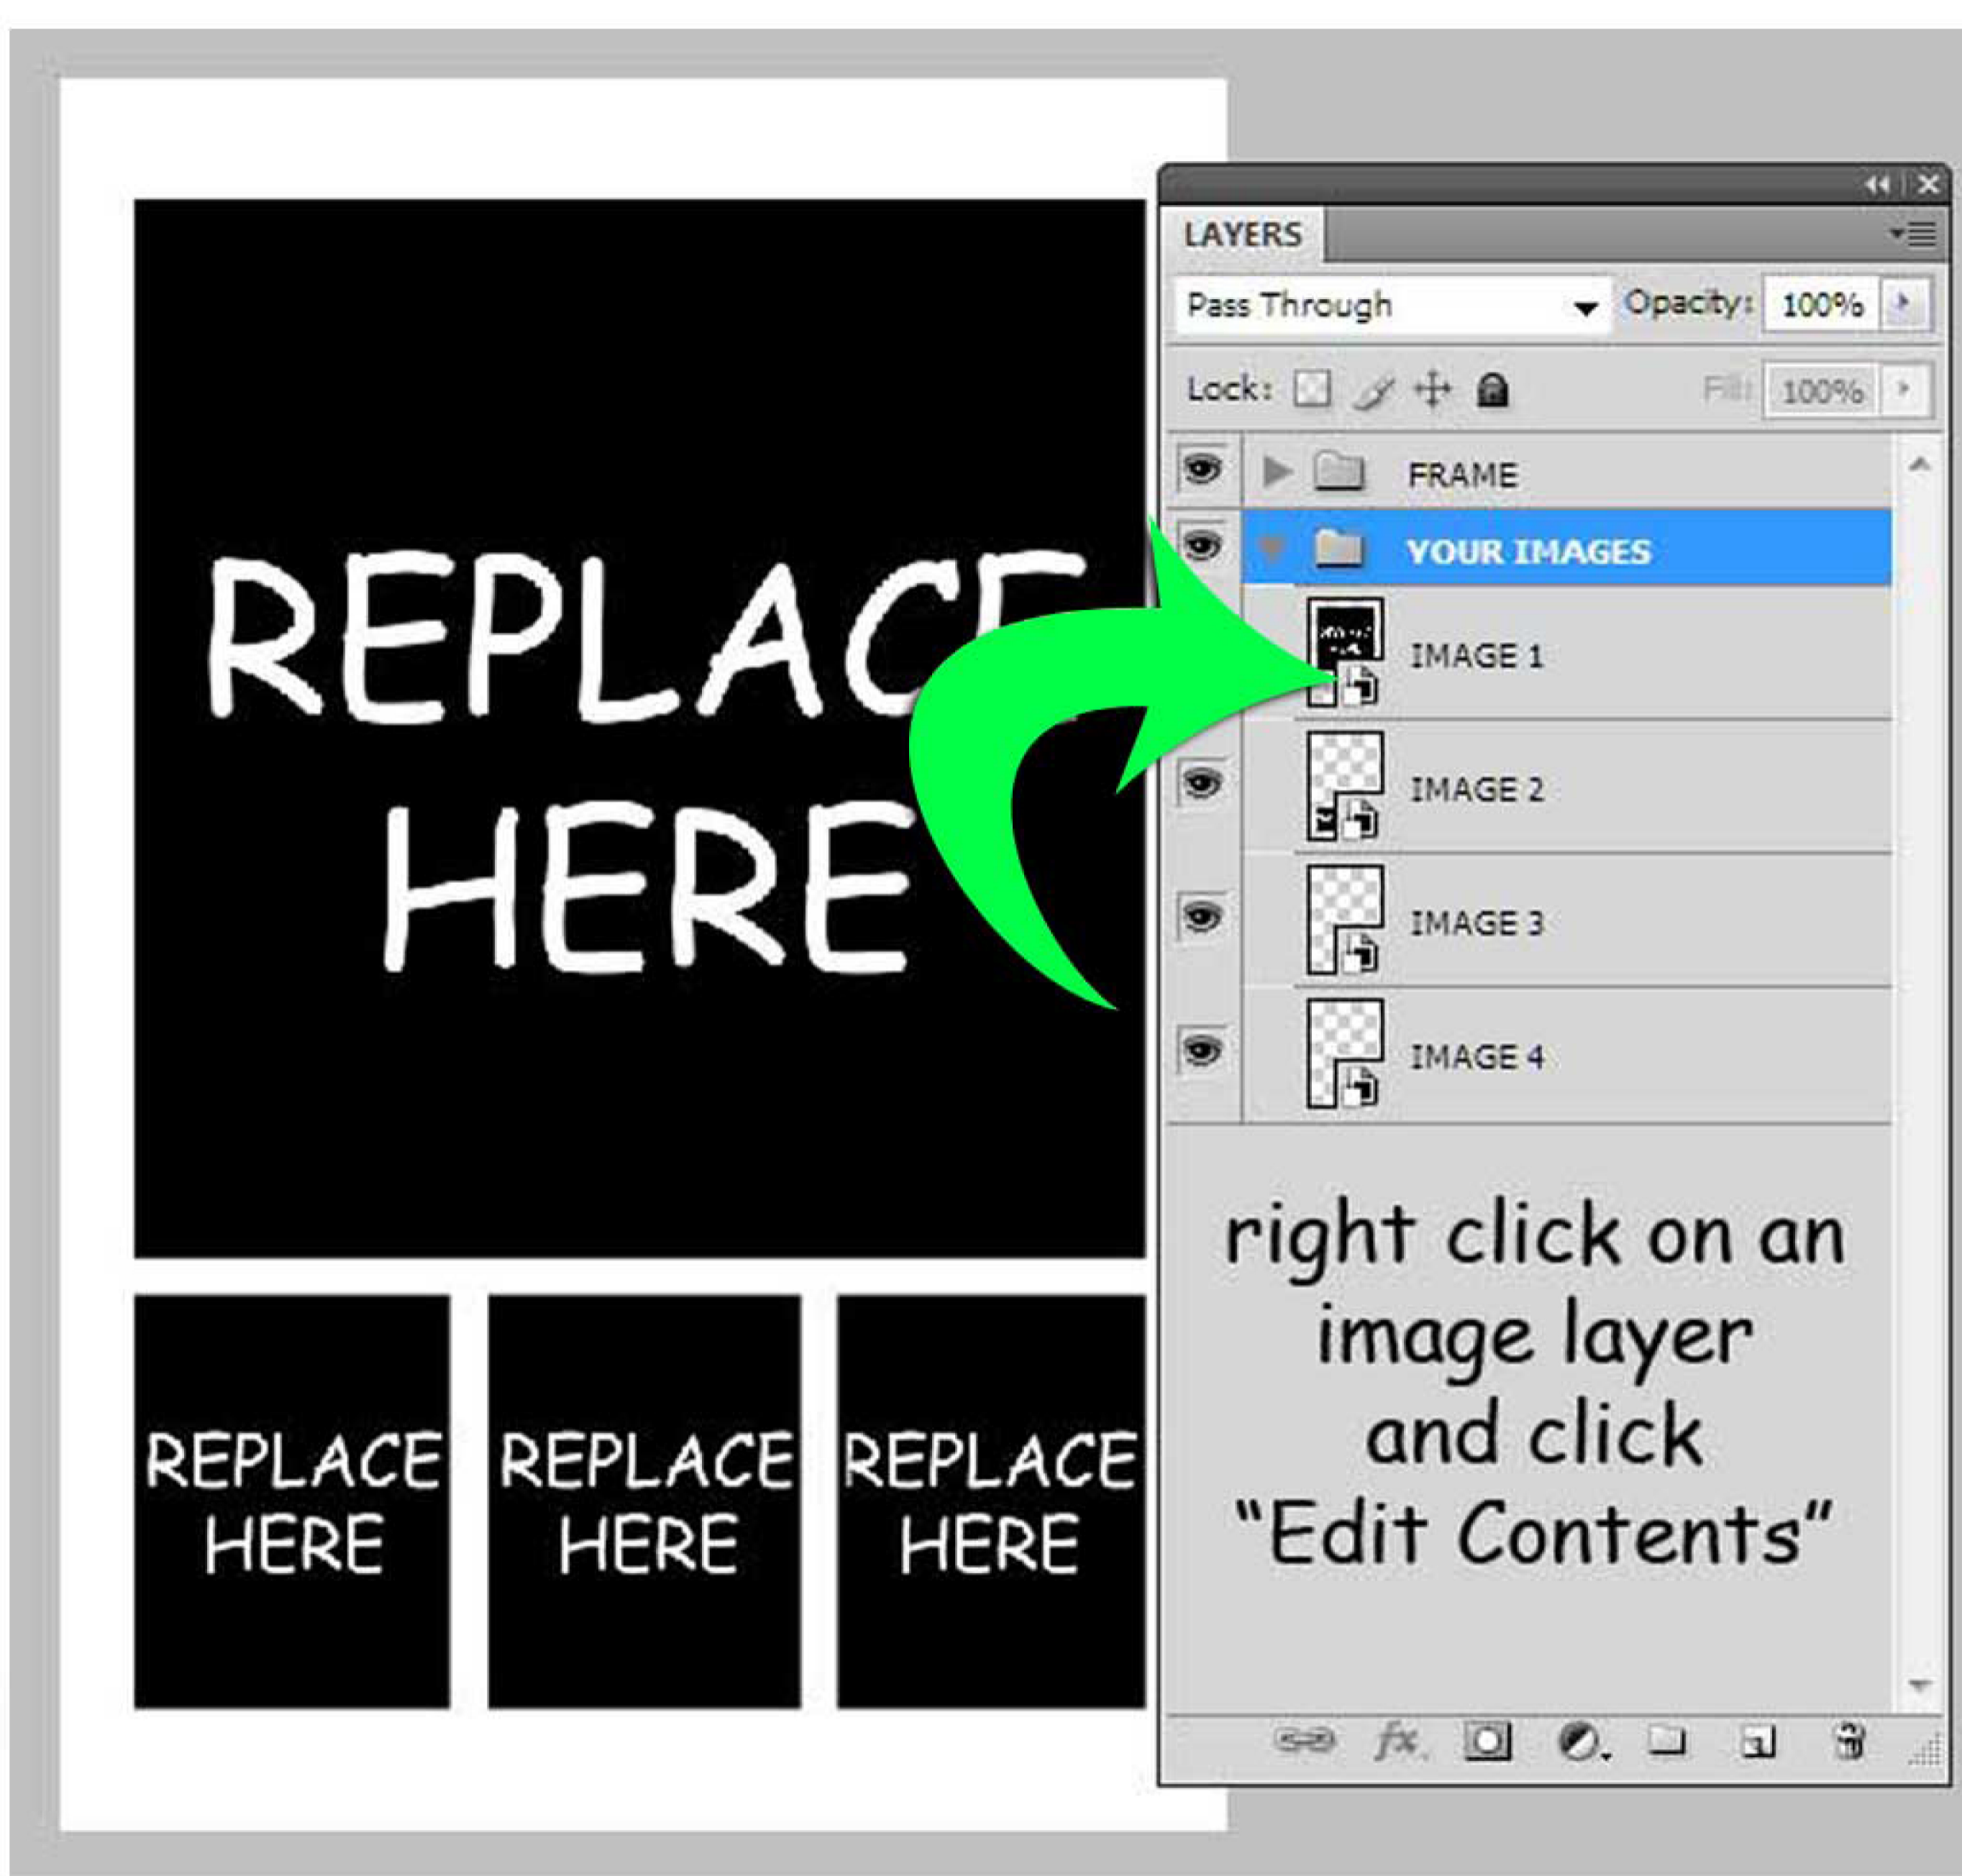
REPLACE HERE

REPLACE HERE

REPLACE HERE

REPLACE HERE

LAYERS

Pass Through

Opacity: 100%

Lock:

Fill: 100%

FRAME

YOUR IMAGES

IMAGE 1

IMAGE 2

IMAGE 3

IMAGE 4

right click on an image layer and click "Edit Contents"

fx